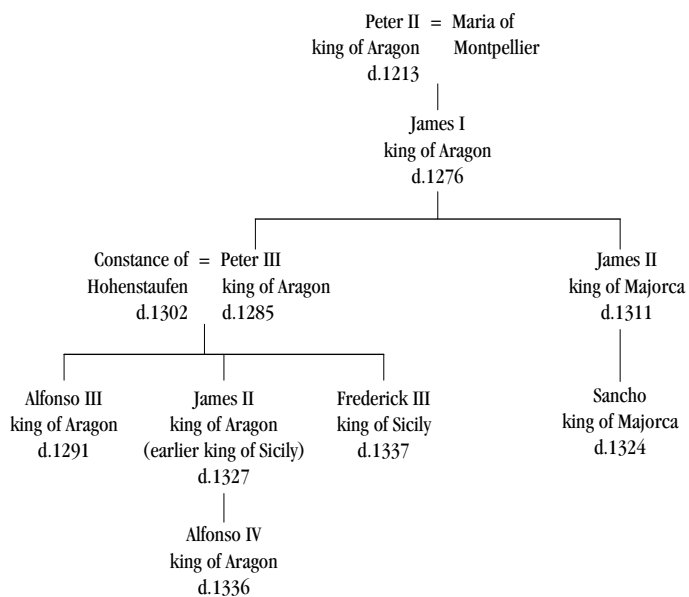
Peter II = Maria of
king of Aragon Montpellier
d.1213

James I
king of Aragon
d.1276

Constance of = Peter III
Hohenstaufen king of Aragon
d.1302 d.1285

James II
king of Majorca
d.1311

Alfonso III
king of Aragon
d.1291

James II
king of Aragon
(earlier king of Sicily)
d.1327

Frederick III
king of Sicily
d.1337

Sancho
king of Majorca
d.1324

Alfonso IV
king of Aragon
d.1336